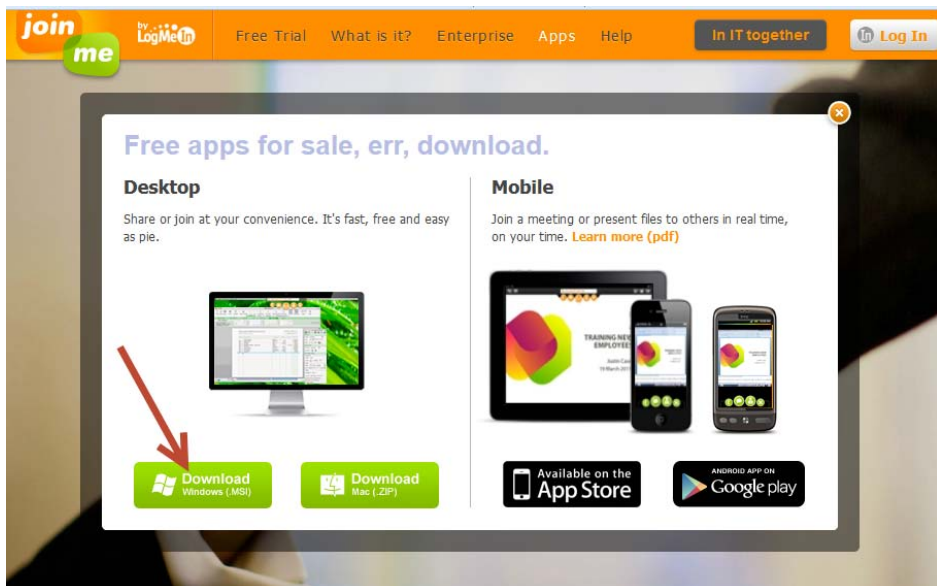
join me

by LogMeIn

Free Trial What is it? Enterprise Apps Help

In IT together

Log In

Free apps for sale, err, download.

Desktop

Share or join at your convenience. It's fast, free and easy as pie.

Mobile

Join a meeting or present files to others in real time, on your time. Learn more (pdf)

TRAINING NEW EMPLOYEES

Download
Windows (.MSI)

Download
Mac (.ZIP)

Available on the
App Store

ANDROID APP ON
Google play